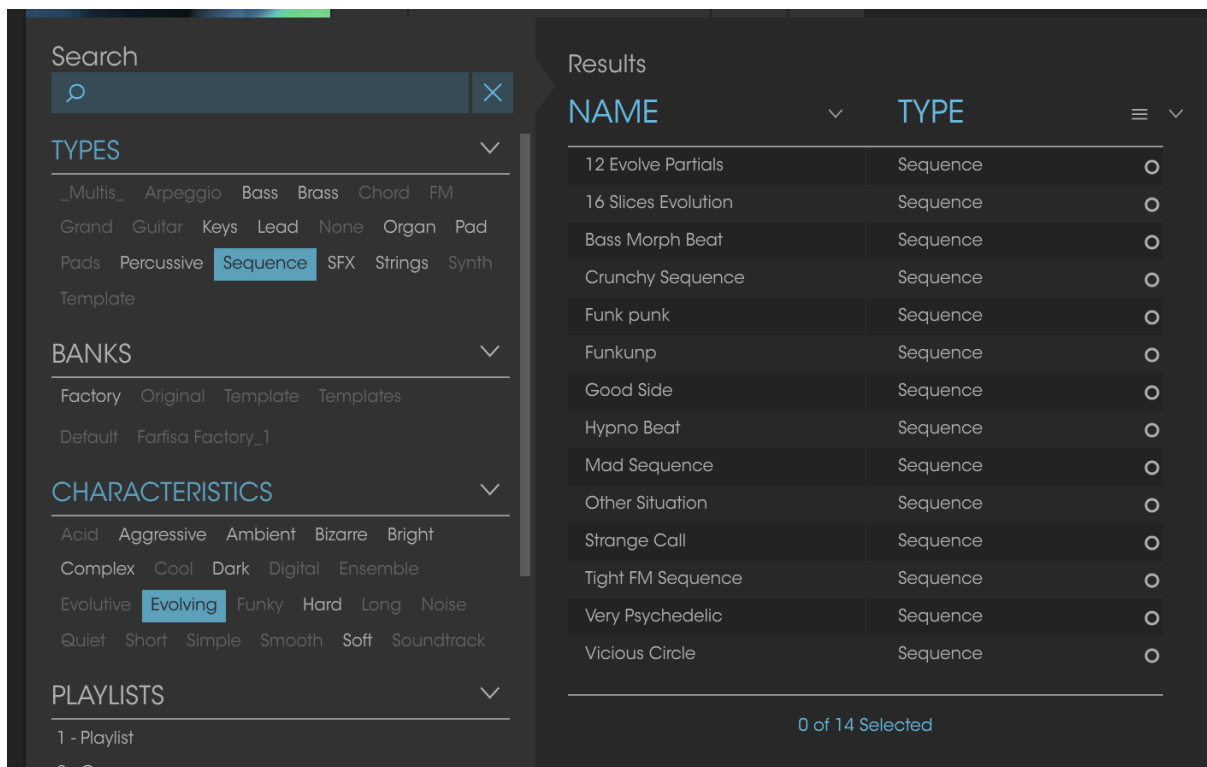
Search

TYPES

_Multis_ Arpeggio Bass Brass Chord FM
Grand Guitar Keys Lead None Organ Pad
Pads Percussive Sequence SFX Strings Synth
Template

BANKS

Factory Original Template Templates
Default Farfisa Factory_1

CHARACTERISTICS

Acid Aggressive Ambient Bizarre Bright
Complex Cool Dark Digital Ensemble
Evolutive Evolving Funky Hard Long Noise
Quiet Short Simple Smooth Soft Soundtrack

PLAYLISTS

1 - Playlist

Results

| NAME | TYPE |
|---|---|
| 12 Evolve Partials | Sequence |
| 16 Slices Evolution | Sequence |
| Bass Morph Beat | Sequence |
| Crunchy Sequence | Sequence |
| Funk punk | Sequence |
| Funkunp | Sequence |
| Good Side | Sequence |
| Hypno Beat | Sequence |
| Mad Sequence | Sequence |
| Other Situation | Sequence |
| Strange Call | Sequence |
| Tight FM Sequence | Sequence |
| Very Psychedelic | Sequence |
| Vicious Circle | Sequence |

0 of 14 Selected